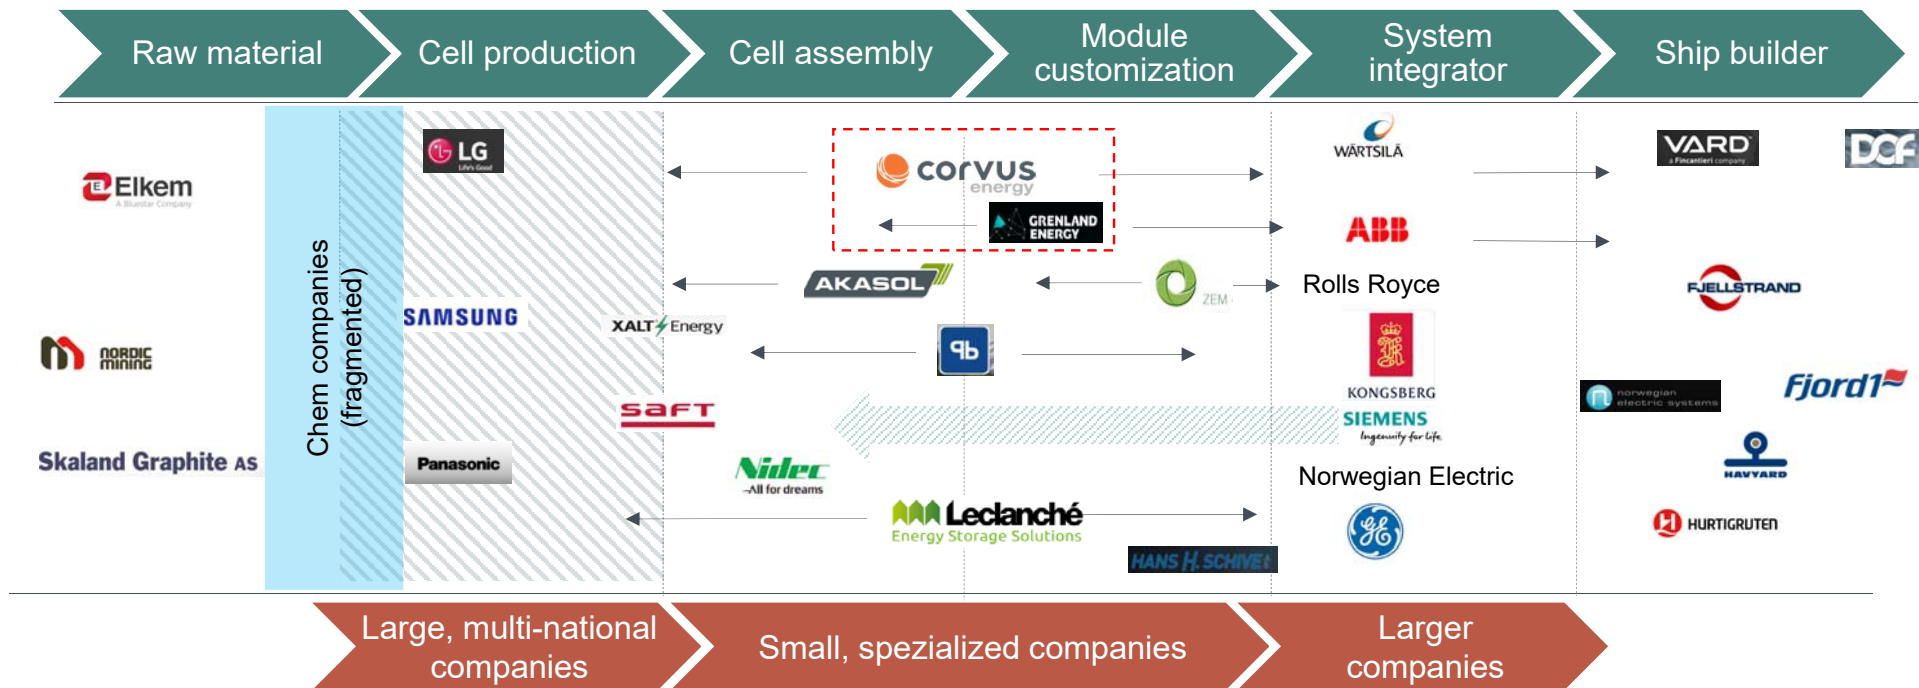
Raw material

Cell production

Cell assembly

Module customization

System integrator

Ship builder

Elkem
A Bluestar Company

NORDIC MINING

Skaland Graphite AS

Chem companies (fragmented)

LG
Life's Good

SAMSUNG

Panasonic

XALT Energy

saft

Nidec
-All for dreams

corvus energy

GRENLAND ENERGY

AKASOL

ZEM

Leclanché
Energy Storage Solutions

HANS H. SCHIVE

WÄRTSILÄ

ABB

Rolls Royce

KONGSBERG

SIEMENS
Ingenuity for life

Norwegian Electric

VARD
A Fincantieri company

DOF

FJELLSTRAND

norwegian electric systems

Fjord1

HAVYARD

HURTIGRUTEN

Large, multi-national companies

Small, spezialized companies

Larger companies